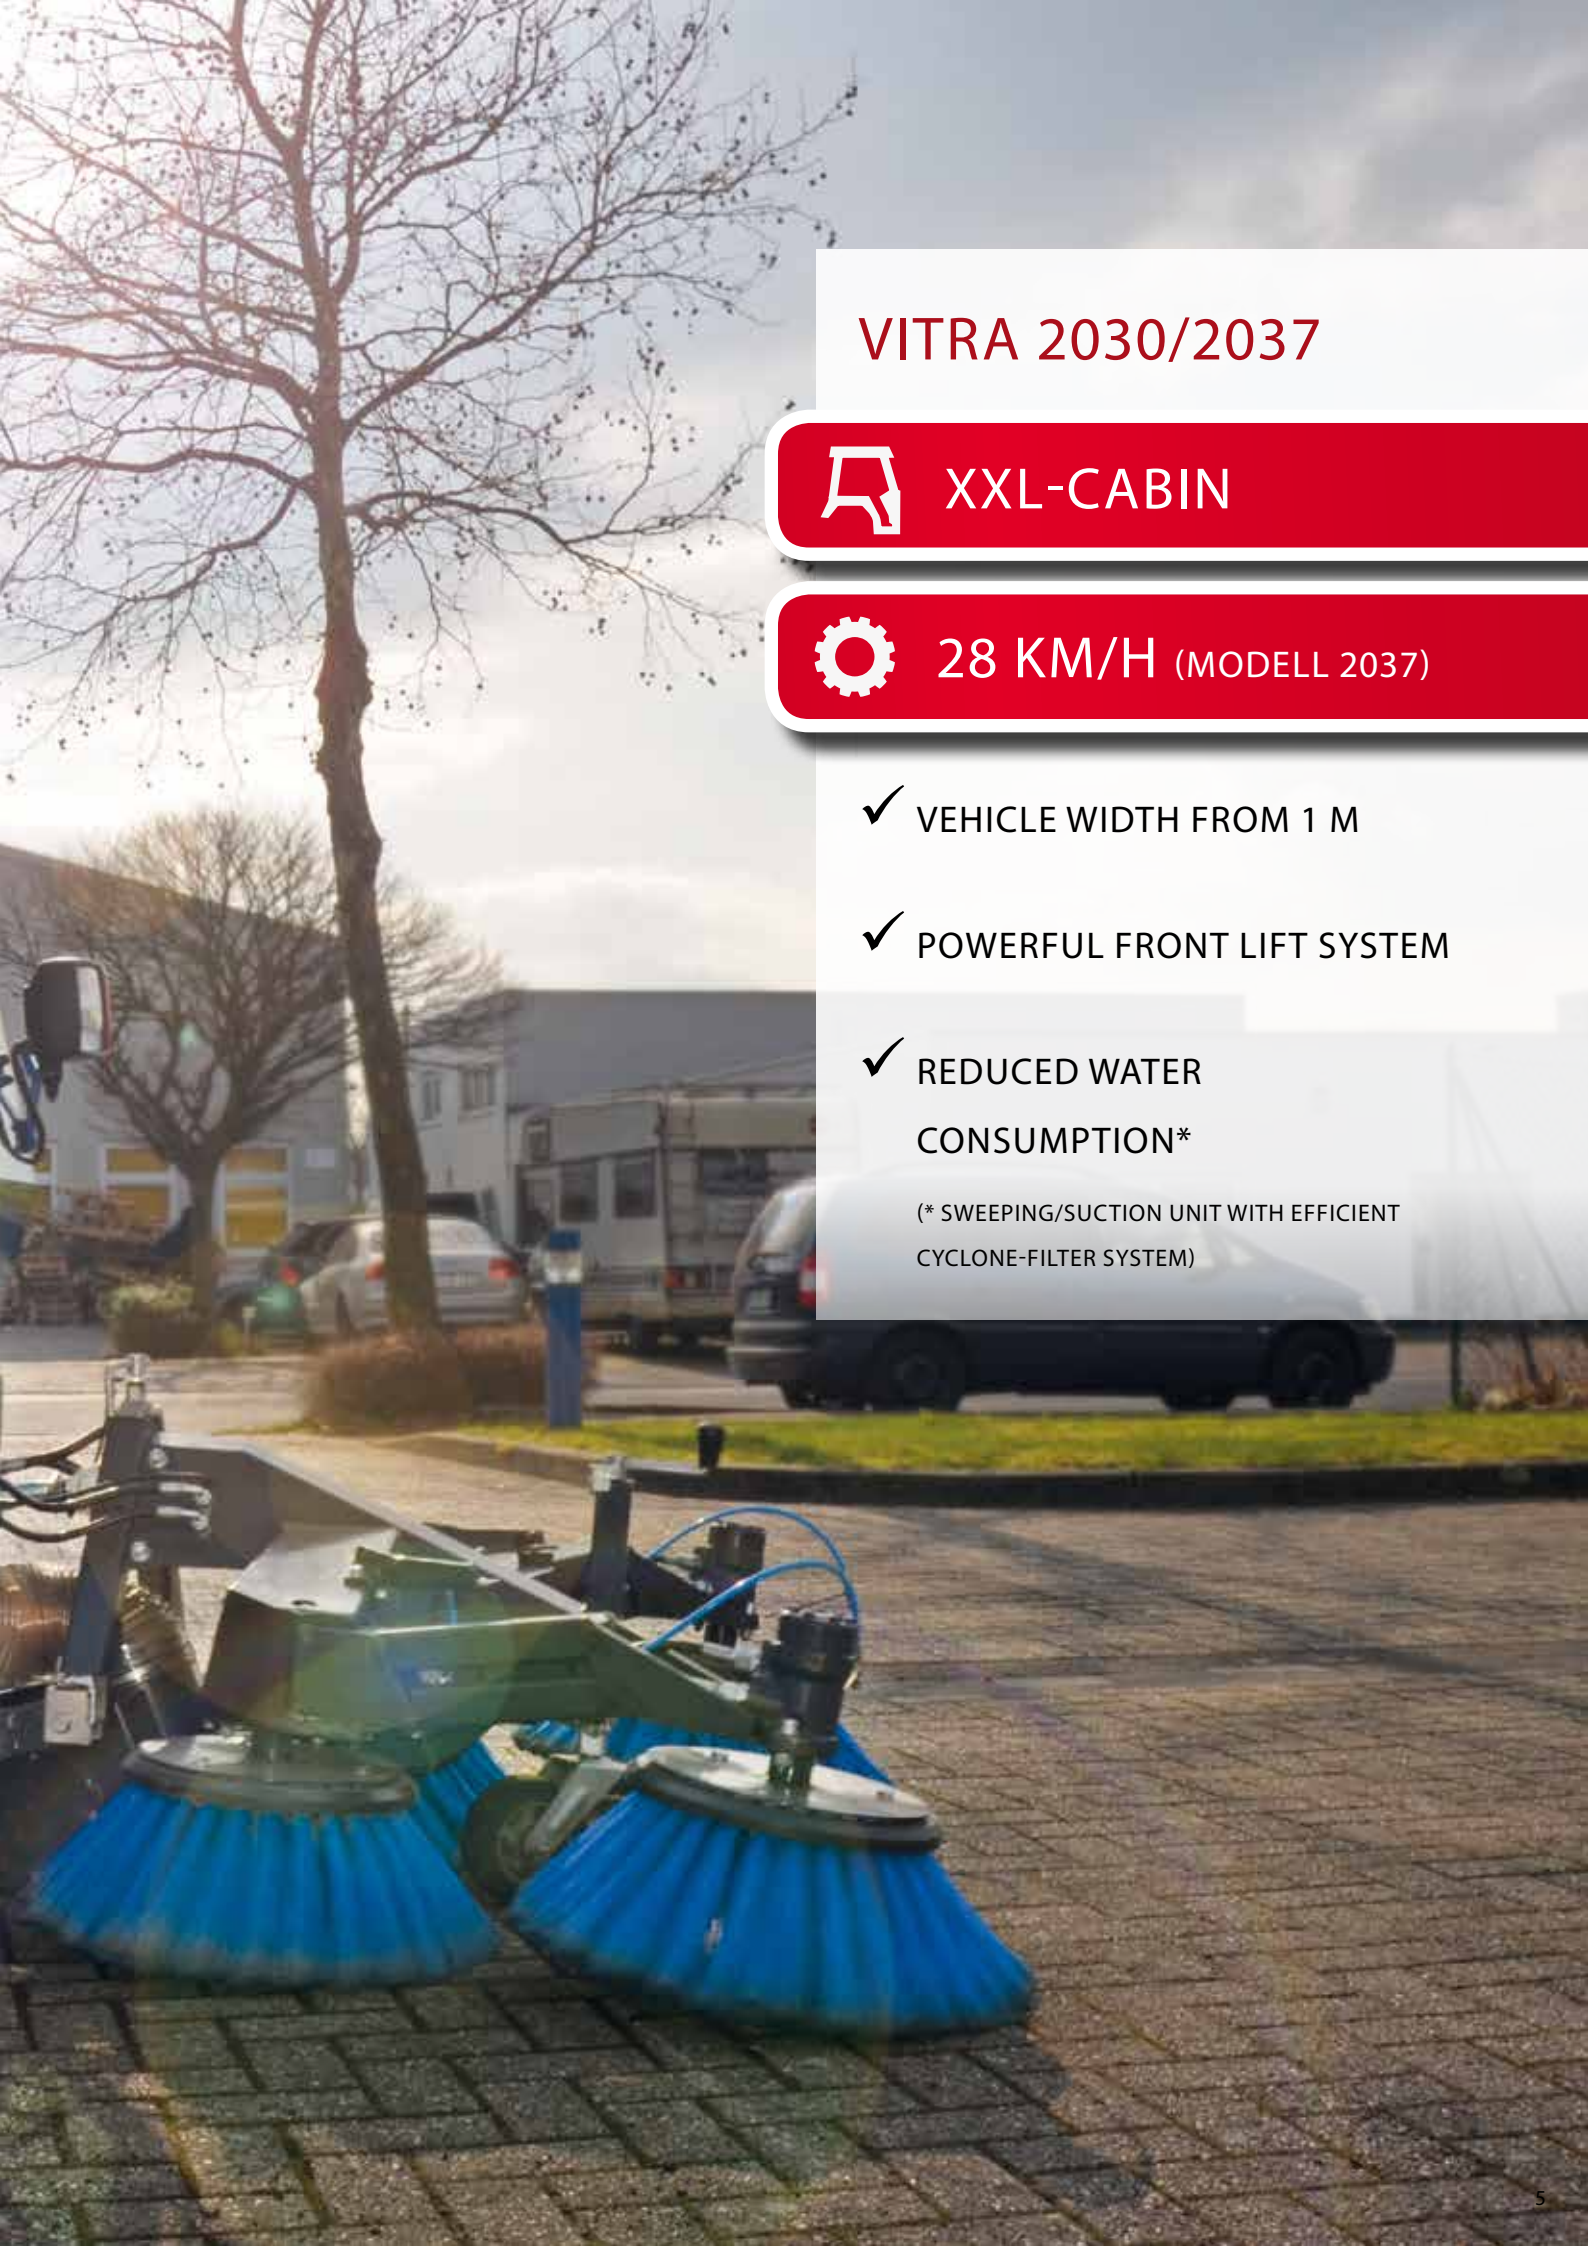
VITRA 2030/2037

XXL-CABIN

28 KM/H (MODELL 2037)

✓ VEHICLE WIDTH FROM 1 M

✓ POWERFUL FRONT LIFT SYSTEM

✓ REDUCED WATER CONSUMPTION*

(* SWEEPING/SUCTION UNIT WITH EFFICIENT CYCLONE-FILTER SYSTEM)

5